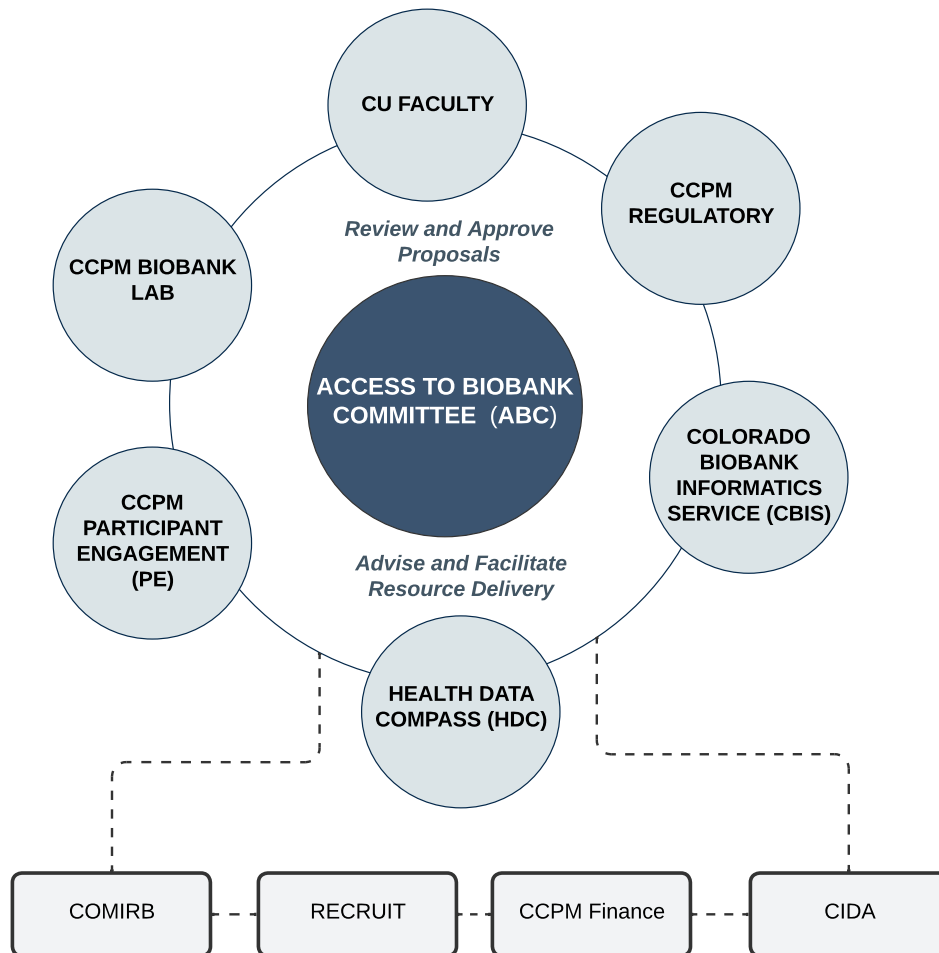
CU FACULTY

CCPM REGULATORY

CCPM BIOBANK LAB

Review and Approve Proposals

ACCESS TO BIOBANK COMMITTEE (ABC)

COLORADO BIOBANK INFORMATICS SERVICE (CBIS)

CCPM PARTICIPANT ENGAGEMENT (PE)

Advise and Facilitate Resource Delivery

HEALTH DATA COMPASS (HDC)

COMIRB

RECRUIT

CCPM Finance

CIDA